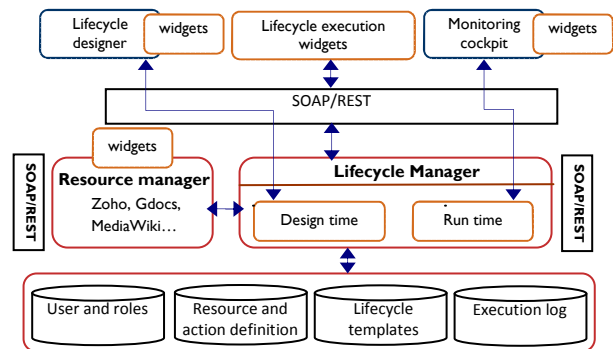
Lifecycle designer

widgets

Lifecycle execution widgets

Monitoring cockpit

widgets

SOAP/REST

widgets

SOAP/REST

Resource manager

Zoho, Gdocs, MediaWiki…

Lifecycle Manager

Design time

Run time

SOAP/REST

User and roles

Resource and action definition

Lifecycle templates

Execution log